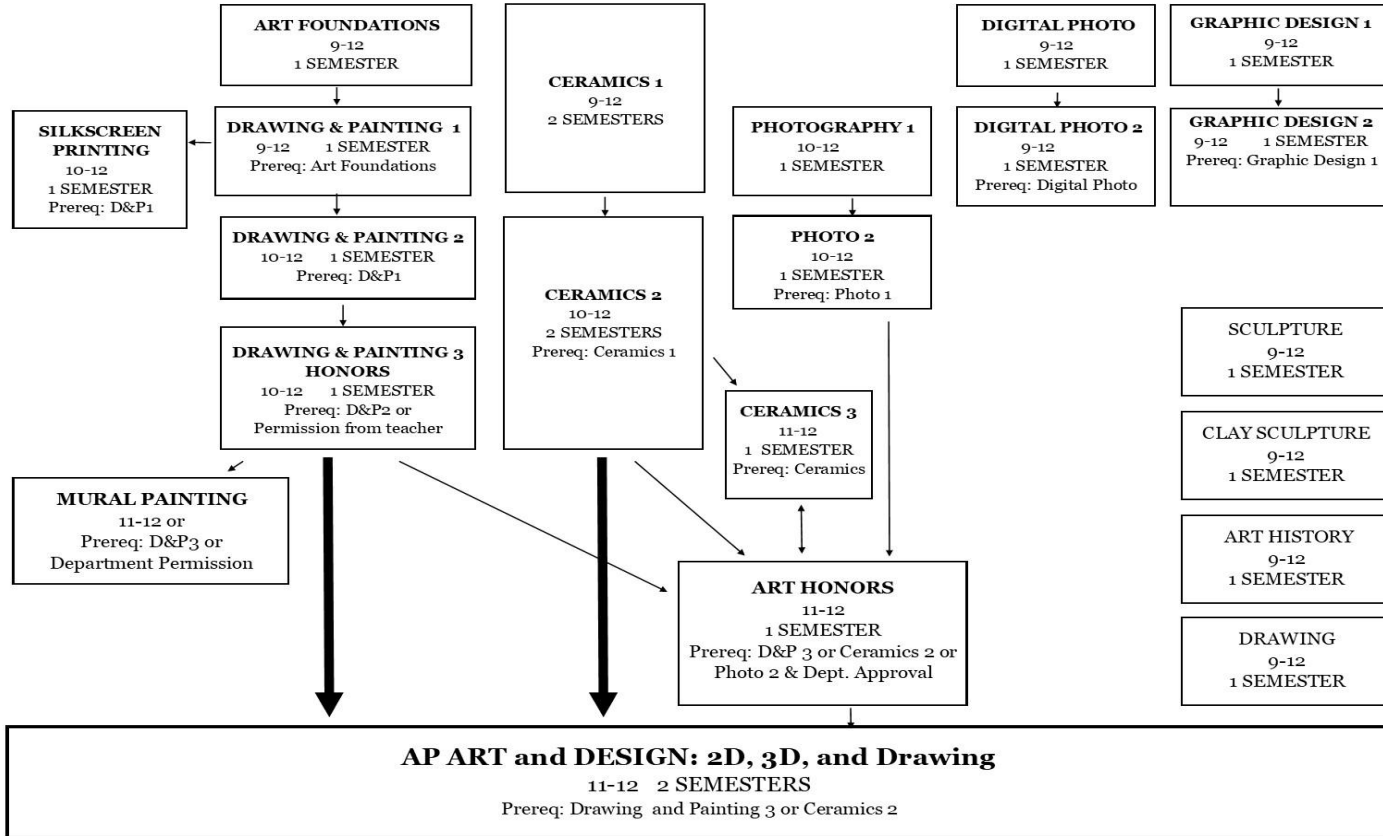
ART FOUNDATIONS
9-12
1 SEMESTER

DRAWING & PAINTING 1
9-12 1 SEMESTER
Prereq: Art Foundations

SILKSCREEN PRINTING
10-12
1 SEMESTER
Prereq: D&P1

DRAWING & PAINTING 2
10-12 1 SEMESTER
Prereq: D&P1

DRAWING & PAINTING 3 HONORS
10-12 1 SEMESTER
Prereq: D&P2 or Permission from teacher

MURAL PAINTING
11-12 or
Prereq: D&P3 or Department Permission

CERAMICS 1
9-12
2 SEMESTERS

CERAMICS 2
10-12
2 SEMESTERS
Prereq: Ceramics 1

CERAMICS 3
11-12
1 SEMESTER
Prereq: Ceramics

PHOTOGRAPHY 1
10-12
1 SEMESTER

PHOTO 2
10-12
1 SEMESTER
Prereq: Photo 1

DIGITAL PHOTO
9-12
1 SEMESTER

DIGITAL PHOTO 2
9-12
1 SEMESTER
Prereq: Digital Photo

GRAPHIC DESIGN 1
9-12
1 SEMESTER

GRAPHIC DESIGN 2
9-12 1 SEMESTER
Prereq: Graphic Design 1

SCULPTURE
9-12
1 SEMESTER

CLAY SCULPTURE
9-12
1 SEMESTER

ART HISTORY
9-12
1 SEMESTER

DRAWING
9-12
1 SEMESTER

ART HONORS
11-12
1 SEMESTER
Prereq: D&P 3 or Ceramics 2 or Photo 2 & Dept. Approval

AP ART and DESIGN: 2D, 3D, and Drawing
11-12 2 SEMESTERS
Prereq: Drawing and Painting 3 or Ceramics 2